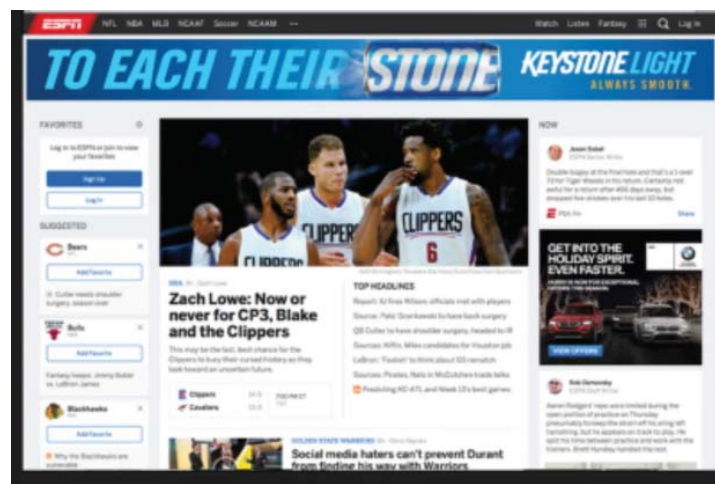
ESPN NFL NBA MLB NCAAF Soccer NCAAM ··· Watch Listen Fantasy Log In

TO EACH THEIR STONE KEYSTONE LIGHT ALWAYS SMOOTH.

FAVORITES

Log in to ESPN or join to view your favorites

Sign Up

Log In

SUGGESTED

Bears

Add Favorite

Bulls

Add Favorite

Blackhawks

Add Favorite

CLIPPERS 6

NBA

Zach Lowe: Now or never for CP3, Blake and the Clippers

Clippers

Cavaliers

TOP HEADLINES

Report: MJ fires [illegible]

Sources: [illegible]

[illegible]

Sources: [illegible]

LeBron: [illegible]

Sources: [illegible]

Predicting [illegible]

GOLDEN STATE WARRIORS

Social media haters can't prevent Durant from finding his way with Warriors

NOW

GET INTO THE HOLIDAY SPIRIT. EVEN FASTER.

VIEW OFFERS

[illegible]